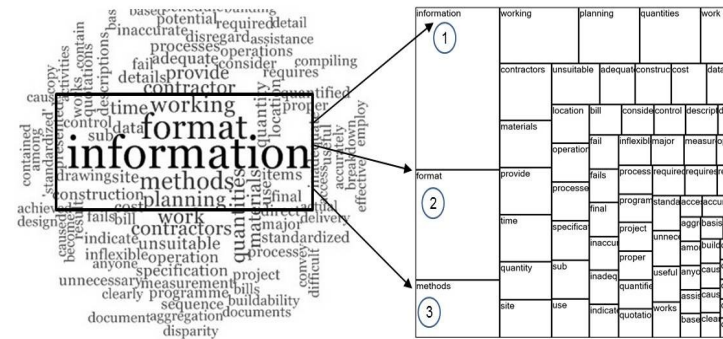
based beneficial building potential required detail inaccurate disregard assistance processes operations fail adequate consider compiling details provide requires contractor quantified proper time working format information methods planning work contractors unsuitable indicate inflexible operation specification project unnecessary measurement bills clearly programme buildability sequence document aggregation documents disparity contained among standardized copy activities works contain quotations descriptions bas cause control data sub drawing site construction achieve design fails bill caused anyone quantity materials quantities items final major delivery standardized process convey difficult location breakdown employ accurately useful access effective

information
1
working
planning
quantities
work
contractors
unsuitable
adequat
construc
cost
data
materials
location
bill
conside
control
descript
operation
fail
inflexibl
major
measur
format
2
provide
processe
fails
process
required
require
final
program
standa
acce
accu
time
specifica
project
unnec
aggr
basis
inaccu
amo
build
proper
quantity
sub
inadeq
useful
anyo
caus
quantifie
assis
caus
methods
3
site
use
indicat
quotatio
works
base
clear